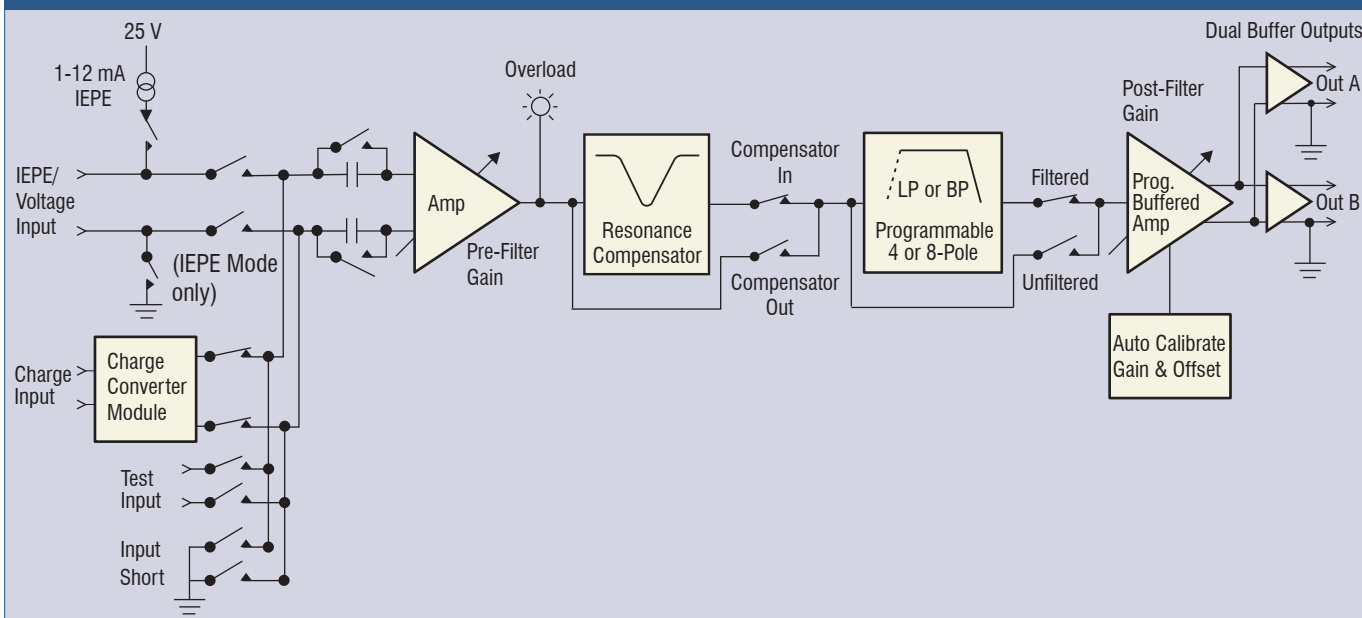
25 V

1-12 mA IEPE

IEPE/ Voltage Input

(IEPE Mode only)

Charge Input

Charge Converter Module

Test Input

Input Short

Overload

Amp

Pre-Filter Gain

Resonance Compensator

Compensator In

Compensator Out

LP or BP

Programmable 4 or 8-Pole

Filtered

Unfiltered

Post-Filter Gain

Prog. Buffered Amp

Auto Calibrate Gain & Offset

Dual Buffer Outputs

Out A

Out B